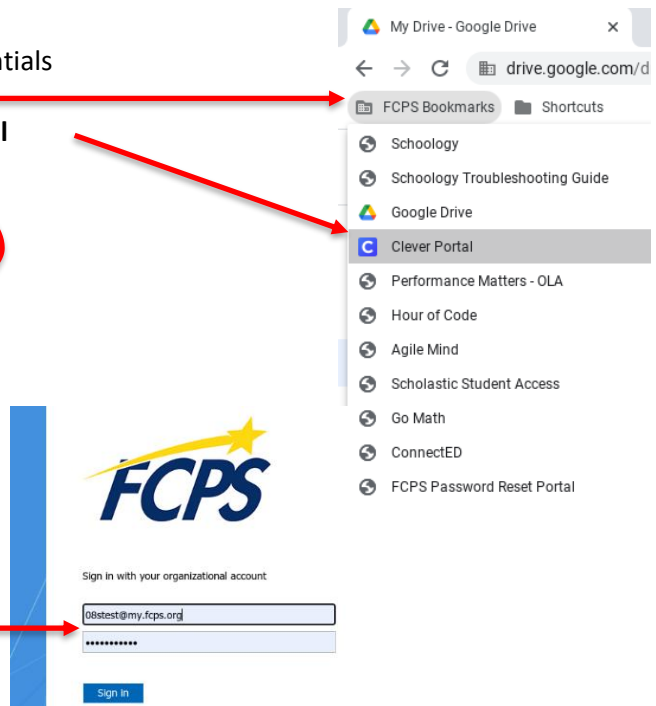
ntials

l

My Drive - Google Drive ×

drive.google.com/d

FCPS Bookmarks

Shortcuts

Schoology

Schoology Troubleshooting Guide

Google Drive

Clever Portal

Performance Matters - OLA

Hour of Code

Agile Mind

Scholastic Student Access

Go Math

ConnectED

FCPS Password Reset Portal

FCPS

Sign in with your organizational account

08stest@my.fcps.org

•••••••••••

Sign in